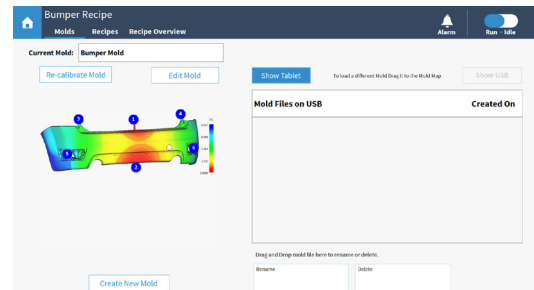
Bumper Recipe
Molds Recipes Recipe Overview
Alarm
Run - Idle

Current Mold: Bumper Mold
Re-calibrate Mold
Edit Mold
Show Tablet
To load a different Mold Drag it to the Mold Map
Show USB

| Mold Files on USB | Created On |
|---|---|

1
2
3
4
5
6

Drag and Drop mold file here to rename or delete.
Rename
Delete
Create New Mold